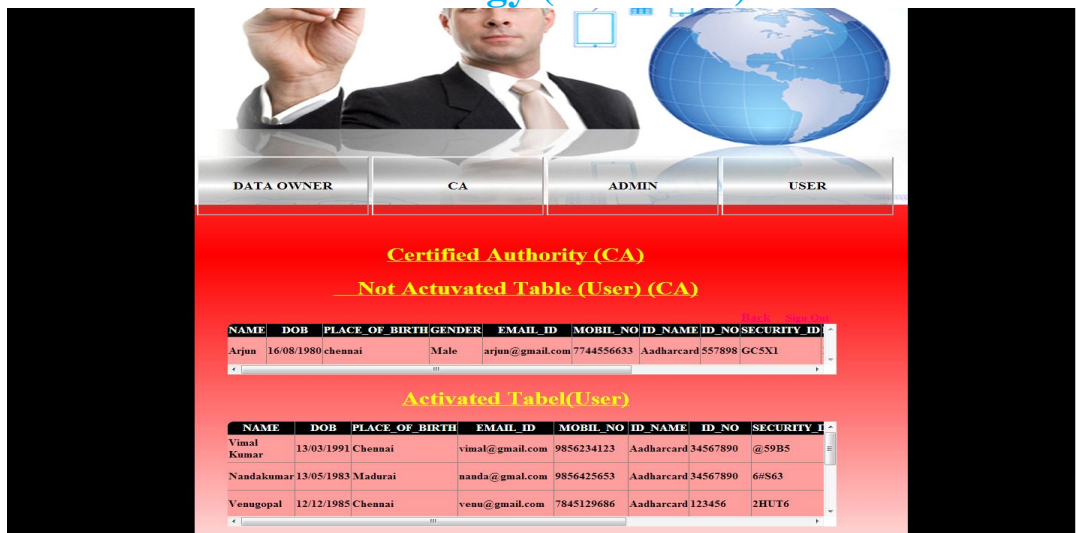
DATA OWNER | CA | ADMIN | USER

Certified Authority (CA)

Not Actuvated Table (User) (CA)

Back Sign Out

| NAME | DOB | PLACE_OF_BIRTH | GENDER | EMAIL_ID | MOBIL_NO | ID_NAME | ID_NO | SECURITY_ID |
|---|---|---|---|---|---|---|---|---|
| Arjun | 16/08/1980 | chennai | Male | arjun@gmail.com | 7744556633 | Aadharcard | 557898 | GC5X1 |

Activated Tabel(User)

| NAME | DOB | PLACE_OF_BIRTH | EMAIL_ID | MOBIL_NO | ID_NAME | ID_NO | SECURITY_I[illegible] |
|---|---|---|---|---|---|---|---|
| Vimal Kumar | 13/03/1991 | Chennai | vimal@gmail.com | 9856234123 | Aadharcard | 34567890 | @59B5 |
| Nandakumar | 13/05/1983 | Madurai | nanda@gmal.com | 9856425653 | Aadharcard | 34567890 | 6#S63 |
| Venugopal | 12/12/1985 | Chennai | venu@gmail.com | 7845129686 | Aadharcard | 123456 | 2HUT6 |